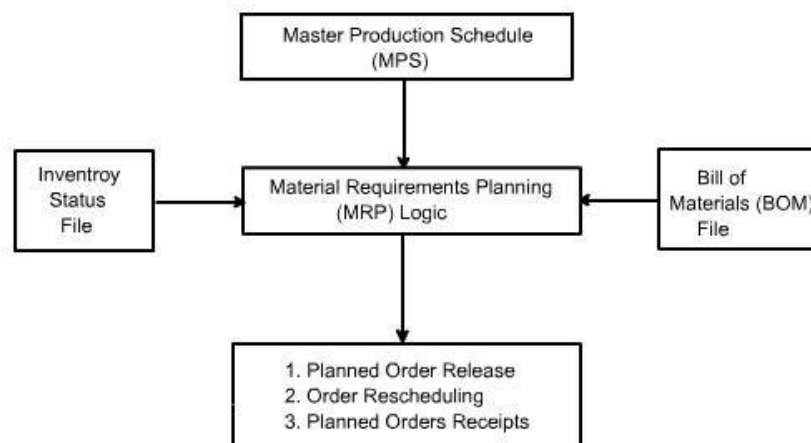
Master Production Schedule (MPS)

Inventroy Status File

Material Requirements Planning (MRP) Logic

Bill of Materials (BOM) File

1. Planned Order Release
2. Order Rescheduling
3. Planned Orders Receipts